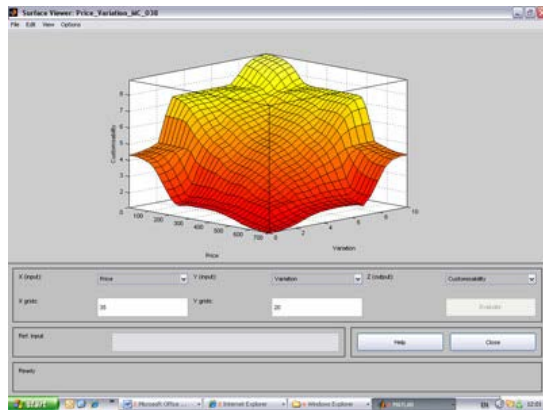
Surface Viewer: Price_Variation_MC_030

File Edit View Options

8
7
6
5
4
3
2
1
0

Customizability

100 200 300 400 500 600 700

Price

0 2 4 6 8 10

Variation

X (input): Price
Y (input): Variation
Z (output): Customizability

X grids: 35
Y grids: 20

Evaluate

Ref. Input:

Help
Close

Ready

start
Microsoft Office ...
Internet Explorer
Windows Explorer
MATLAB
EN 02:03